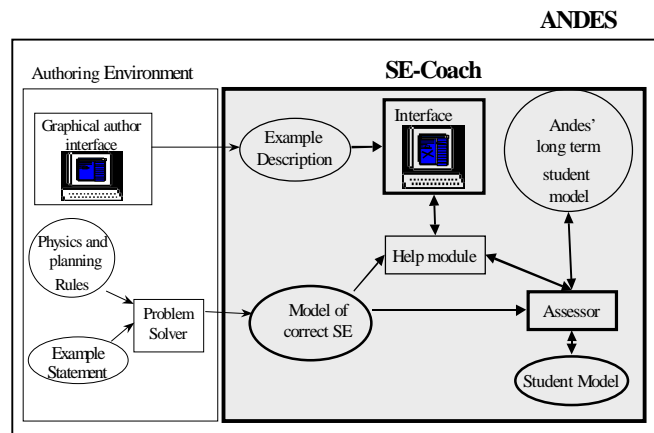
ANDES

Authoring Environment

SE-Coach

Graphical author interface

Example Description

Interface

Andes' long term student model

Physics and planning Rules

Help module

Problem Solver

Model of correct SE

Assessor

Example Statement

Student Model